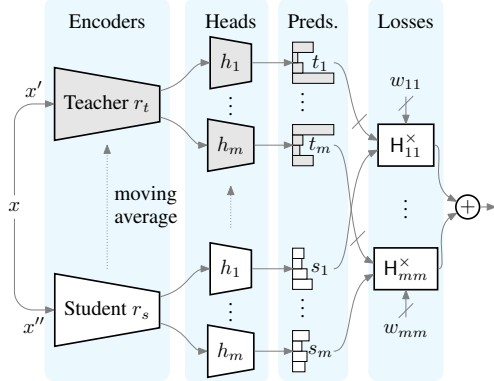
Encoders

Heads

Preds.

Losses

$x'$

Teacher $r_t$

$h_1$

$t_1$

$w_{11}$

$\vdots$

$\vdots$

$h_m$

$t_m$

$\mathsf{H}^{\times}_{11}$

$x$

moving average

$\vdots$

$+$

$h_1$

$s_1$

$\mathsf{H}^{\times}_{mm}$

$x''$

Student $r_s$

$\vdots$

$\vdots$

$h_m$

$s_m$

$w_{mm}$